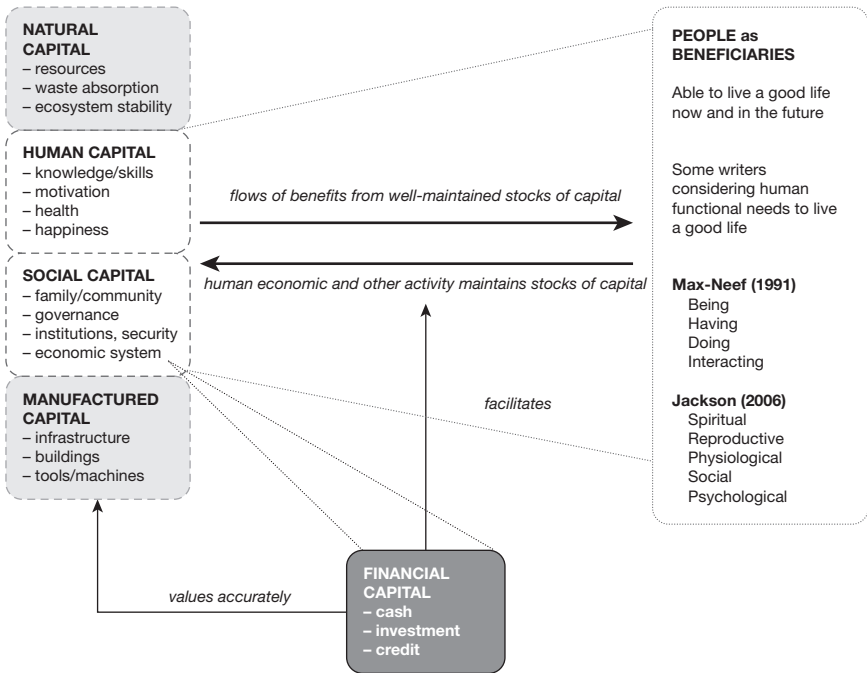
NATURAL CAPITAL
– resources
– waste absorption
– ecosystem stability

HUMAN CAPITAL
– knowledge/skills
– motivation
– health
– happiness

SOCIAL CAPITAL
– family/community
– governance
– institutions, security
– economic system

MANUFACTURED CAPITAL
– infrastructure
– buildings
– tools/machines

flows of benefits from well-maintained stocks of capital

human economic and other activity maintains stocks of capital

facilitates

values accurately

FINANCIAL CAPITAL
– cash
– investment
– credit

PEOPLE as BENEFICIARIES

Able to live a good life now and in the future

Some writers considering human functional needs to live a good life

Max-Neef (1991)
Being
Having
Doing
Interacting

Jackson (2006)
Spiritual
Reproductive
Physiological
Social
Psychological